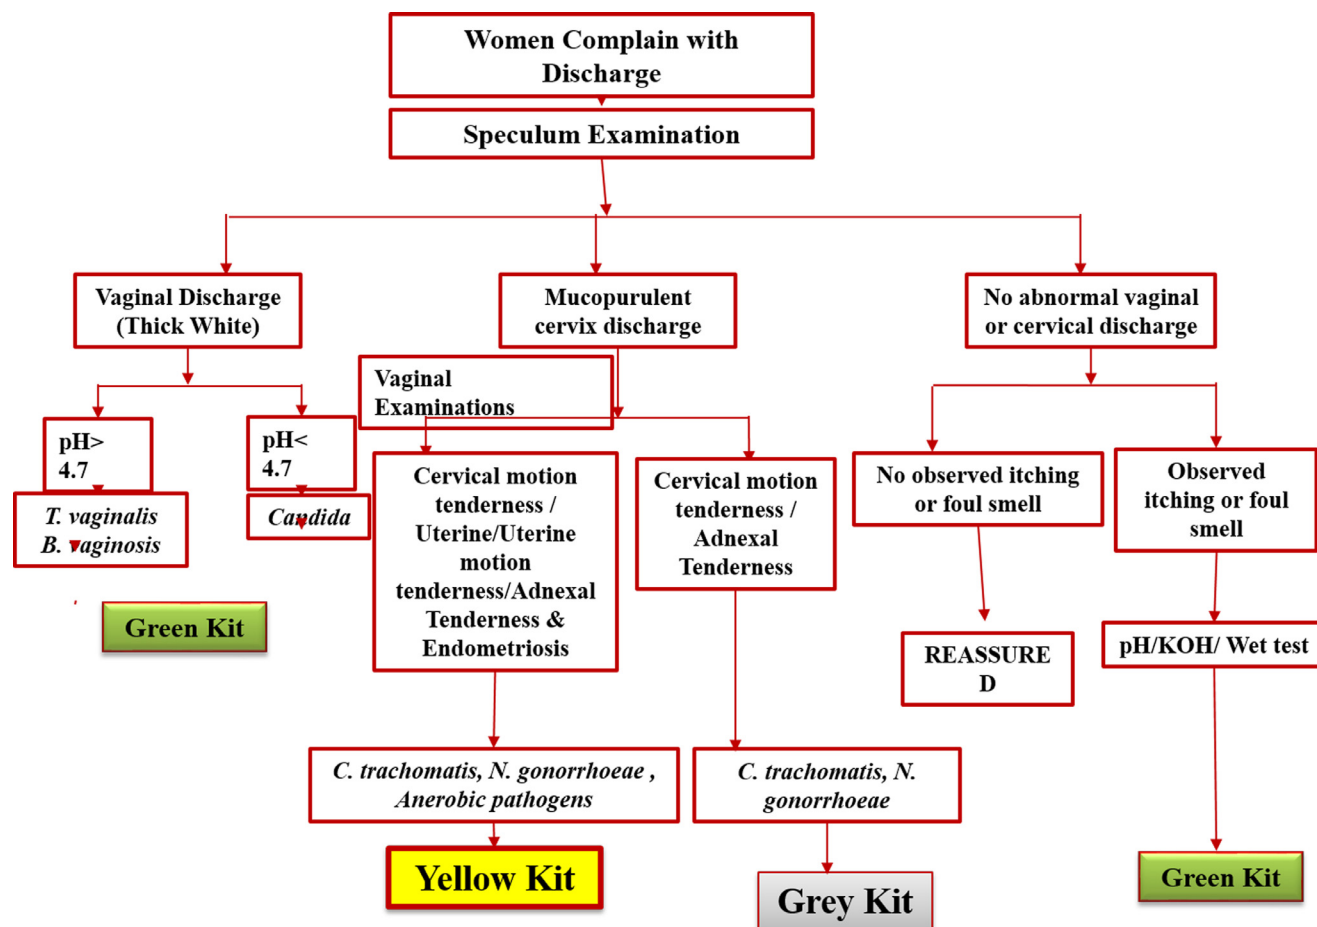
Women Complain with Discharge

Speculum Examination

Vaginal Discharge (Thick White)

Mucopurulent cervix discharge

No abnormal vaginal or cervical discharge

Vaginal Examinations

pH> 4.7

pH< 4.7

T. vaginalis B. vaginosis

Candida

Green Kit

Cervical motion tenderness / Uterine/Uterine motion tenderness/Adnexal Tenderness & Endometriosis

Cervical motion tenderness / Adnexal Tenderness

No observed itching or foul smell

Observed itching or foul smell

REASSURED

pH/KOH/ Wet test

C. trachomatis, N. gonorrhoeae , Anerobic pathogens

C. trachomatis, N. gonorrhoeae

Yellow Kit

Grey Kit

Green Kit